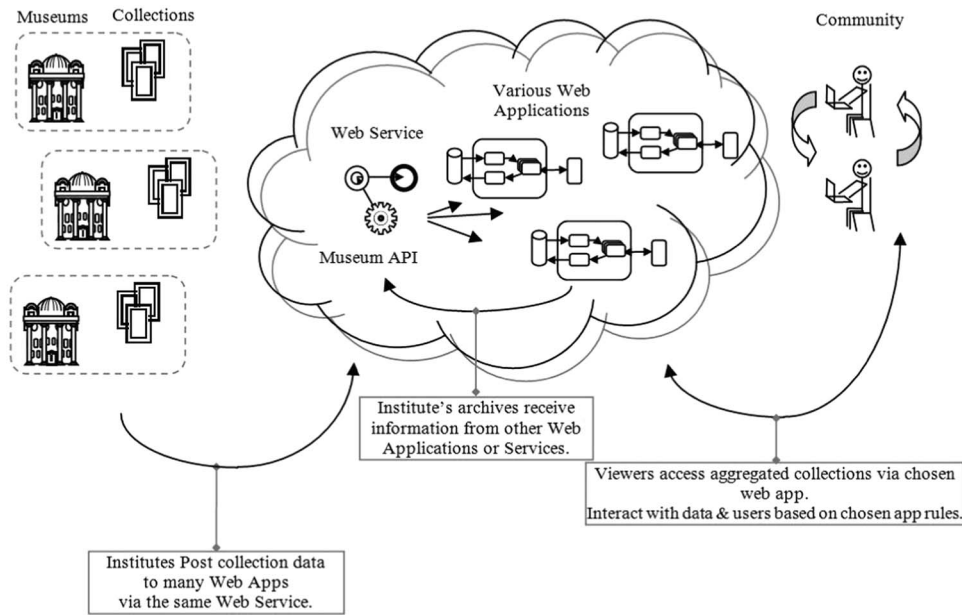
Museums Collections

Community

Various Web Applications

Web Service

Museum API

Institute's archives receive information from other Web Applications or Services.

Viewers access aggregated collections via chosen web app.
Interact with data & users based on chosen app rules.

Institutes Post collection data to many Web Apps via the same Web Service.